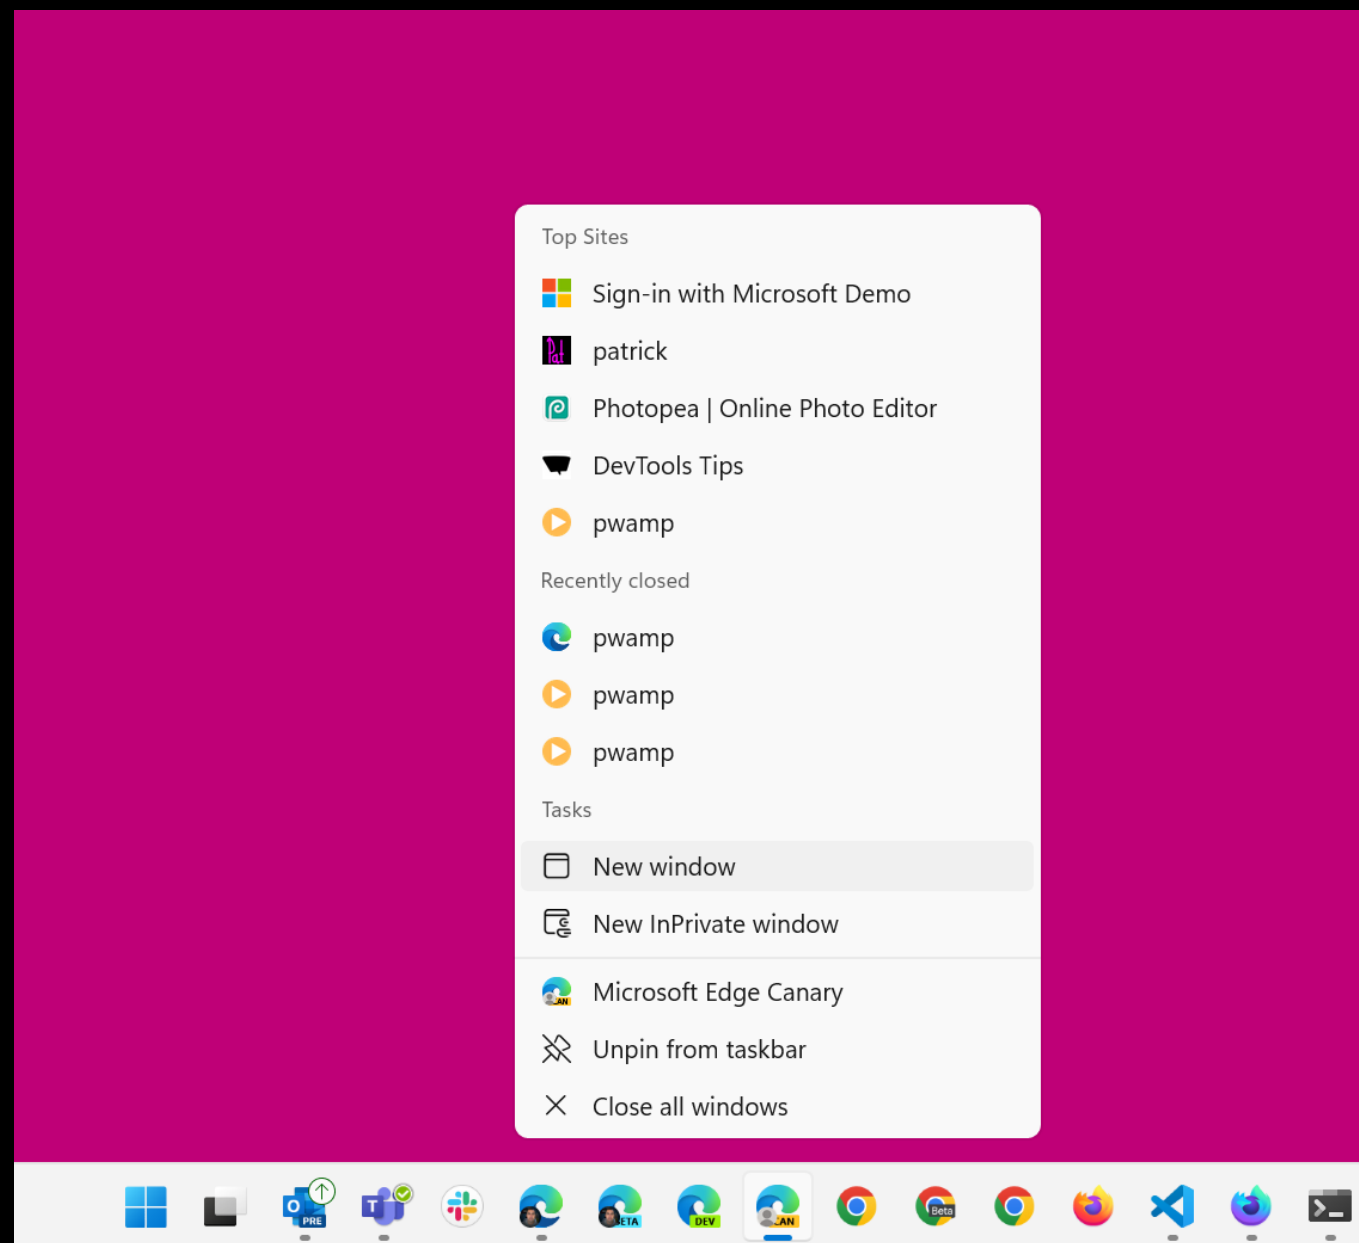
Top Sites

Sign-in with Microsoft Demo

patrick

Photopea | Online Photo Editor

DevTools Tips

pwamp

Recently closed

pwamp

pwamp

pwamp

Tasks

New window

New InPrivate window

Microsoft Edge Canary

Unpin from taskbar

Close all windows

PRE BETA DEV CAN Beta